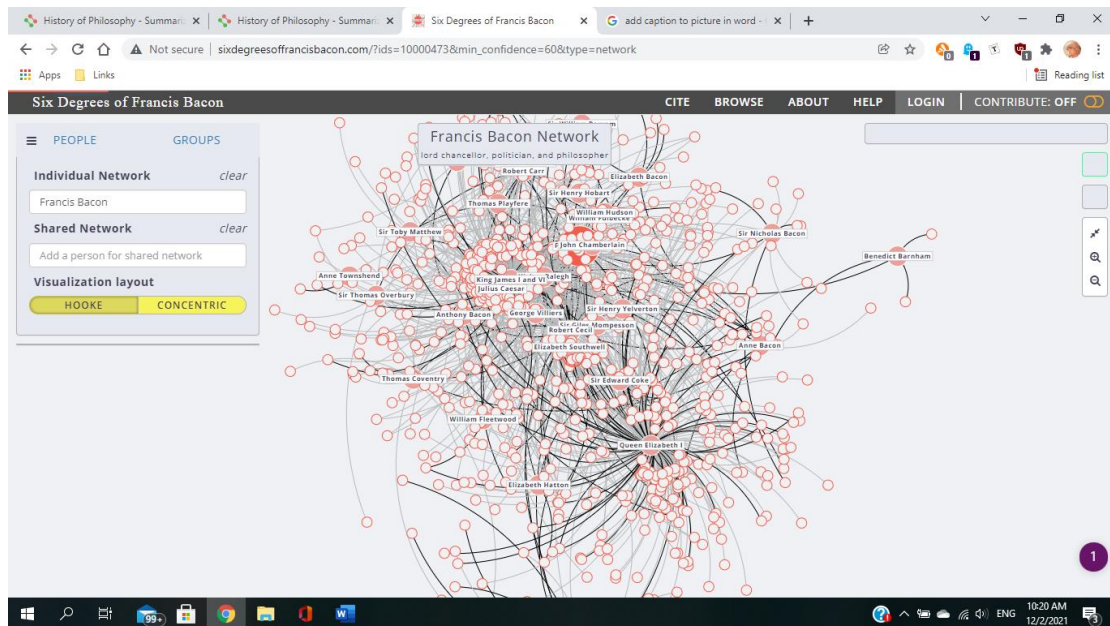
History of Philosophy - Summar ×
History of Philosophy - Summar ×
Six Degrees of Francis Bacon ×
add caption to picture in word - ×
+

Not secure | sixdegreesoffrancisbacon.com/?ids=10000473&min_confidence=60&type=network

Apps
Links
Reading list

Six Degrees of Francis Bacon
CITE
BROWSE
ABOUT
HELP
LOGIN
CONTRIBUTE: OFF

PEOPLE
GROUPS
Individual Network
clear
Francis Bacon
Shared Network
clear
Add a person for shared network
Visualization layout
HOOKE
CONCENTRIC

Francis Bacon Network
lord chancellor, politician, and philosopher

Robert Carr
Elizabeth Bacon
Sir Henry Hobart
Thomas Playfere
William Hudson
William Pollocke
Sir Toby Matthew
Sir Nicholas Bacon
John Chamberlain
Benedict Barnham
Anne Townshend
Raleigh
King James I and VI
Julius Caesar
Sir Thomas Overbury
Anthony Bacon
George Villiers
Sir Henry Yelverton
Sir Giles Mompesson
Robert Cecil
Anne Bacon
Elizabeth Southwell
Thomas Coventry
Sir Edward Coke
William Fleetwood
Queen Elizabeth I
Elizabeth Hatton

1

99+
ENG
10:20 AM
12/2/2021
3